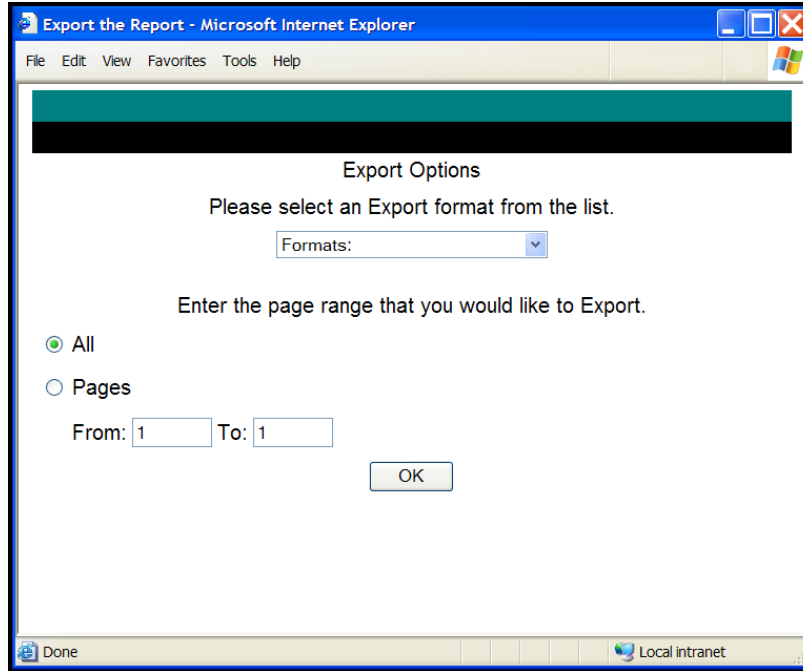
Export the Report - Microsoft Internet Explorer

File Edit View Favorites Tools Help

Export Options

Please select an Export format from the list.

Formats:

Enter the page range that you would like to Export.

All

Pages

From: 1 To: 1

OK

Done

Local intranet